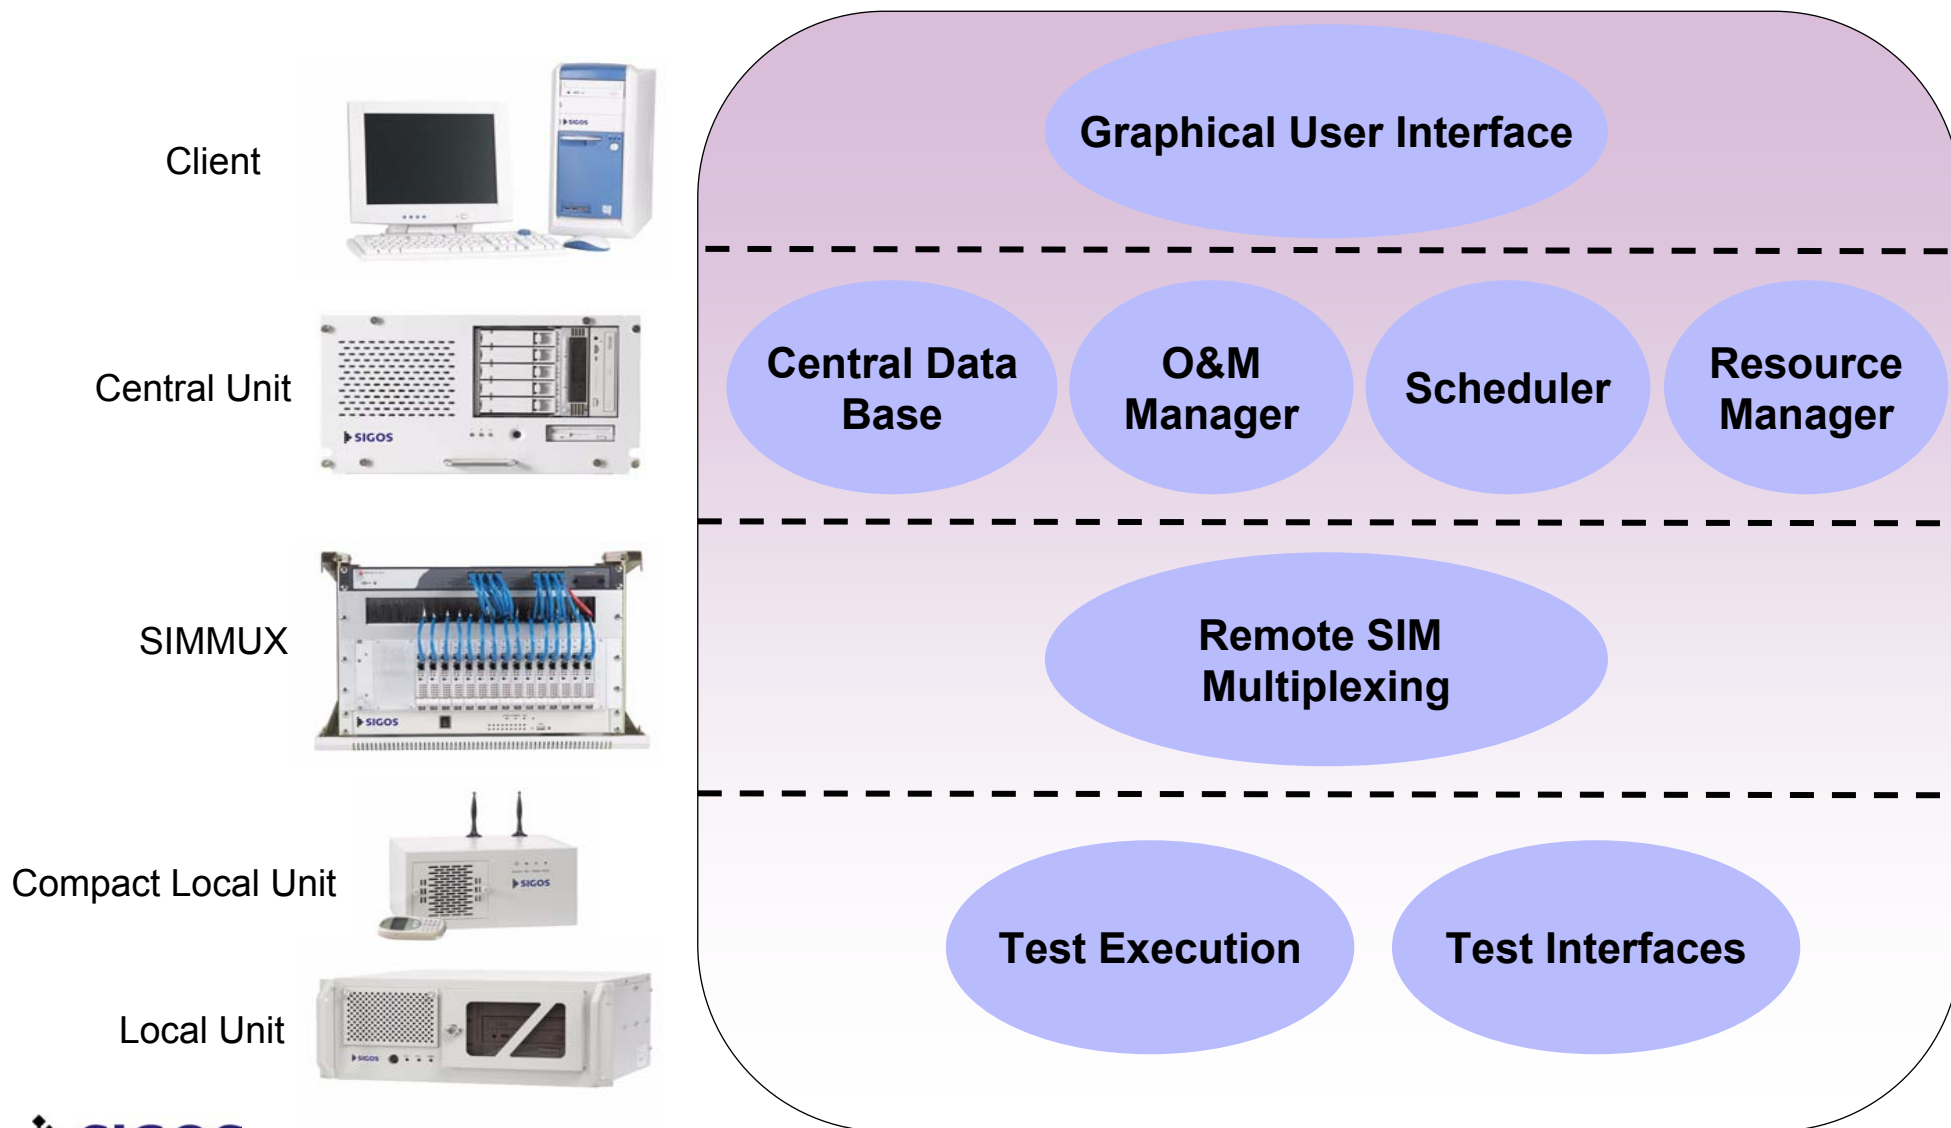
Client

Central Unit

SIMMUX

Compact Local Unit

Local Unit

SIGOS

SIGOS

SIGOS

SIGOS

SIGOS

Graphical User Interface

Central Data Base

O&M Manager

Scheduler

Resource Manager

Remote SIM Multiplexing

Test Execution

Test Interfaces

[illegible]